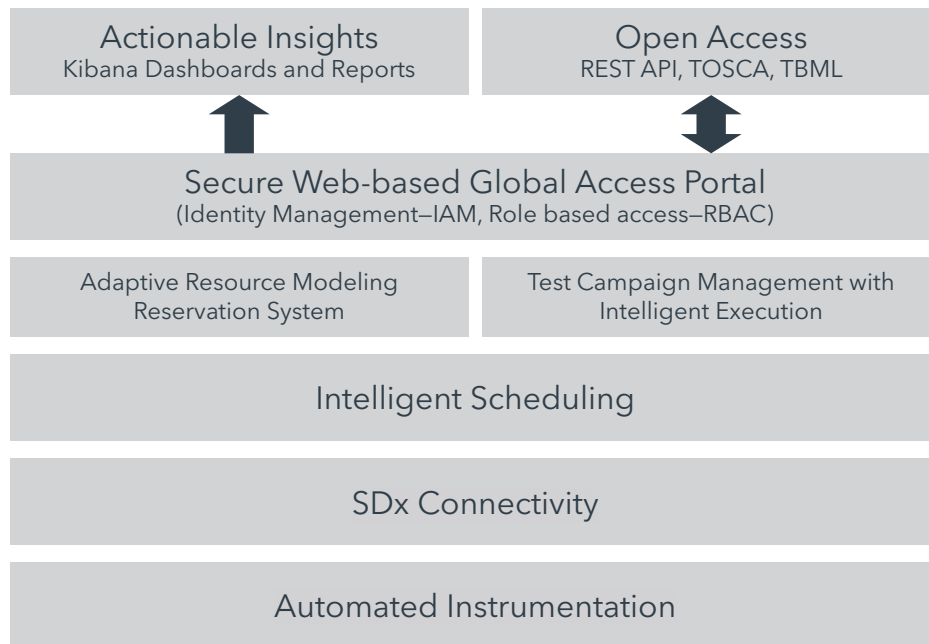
Actionable Insights
Kibana Dashboards and Reports

Open Access
REST API, TOSCA, TBML

Secure Web-based Global Access Portal
(Identity Management–IAM, Role based access–RBAC)

Adaptive Resource Modeling Reservation System

Test Campaign Management with Intelligent Execution

Intelligent Scheduling

SDx Connectivity

Automated Instrumentation